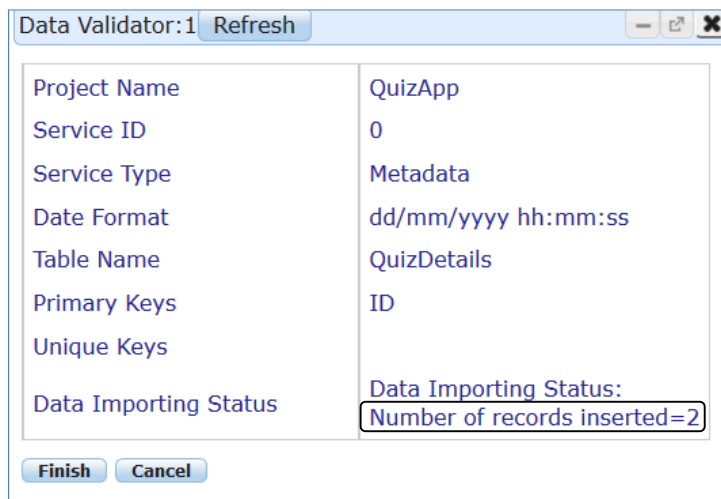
Data Validator:1 Refresh

| | |
|---|---|
| Project Name | QuizApp |
| Service ID | 0 |
| Service Type | Metadata |
| Date Format | dd/mm/yyyy hh:mm:ss |
| Table Name | QuizDetails |
| Primary Keys | ID |
| Unique Keys | |
| Data Importing Status | Data Importing Status: Number of records inserted=2 |

Finish Cancel